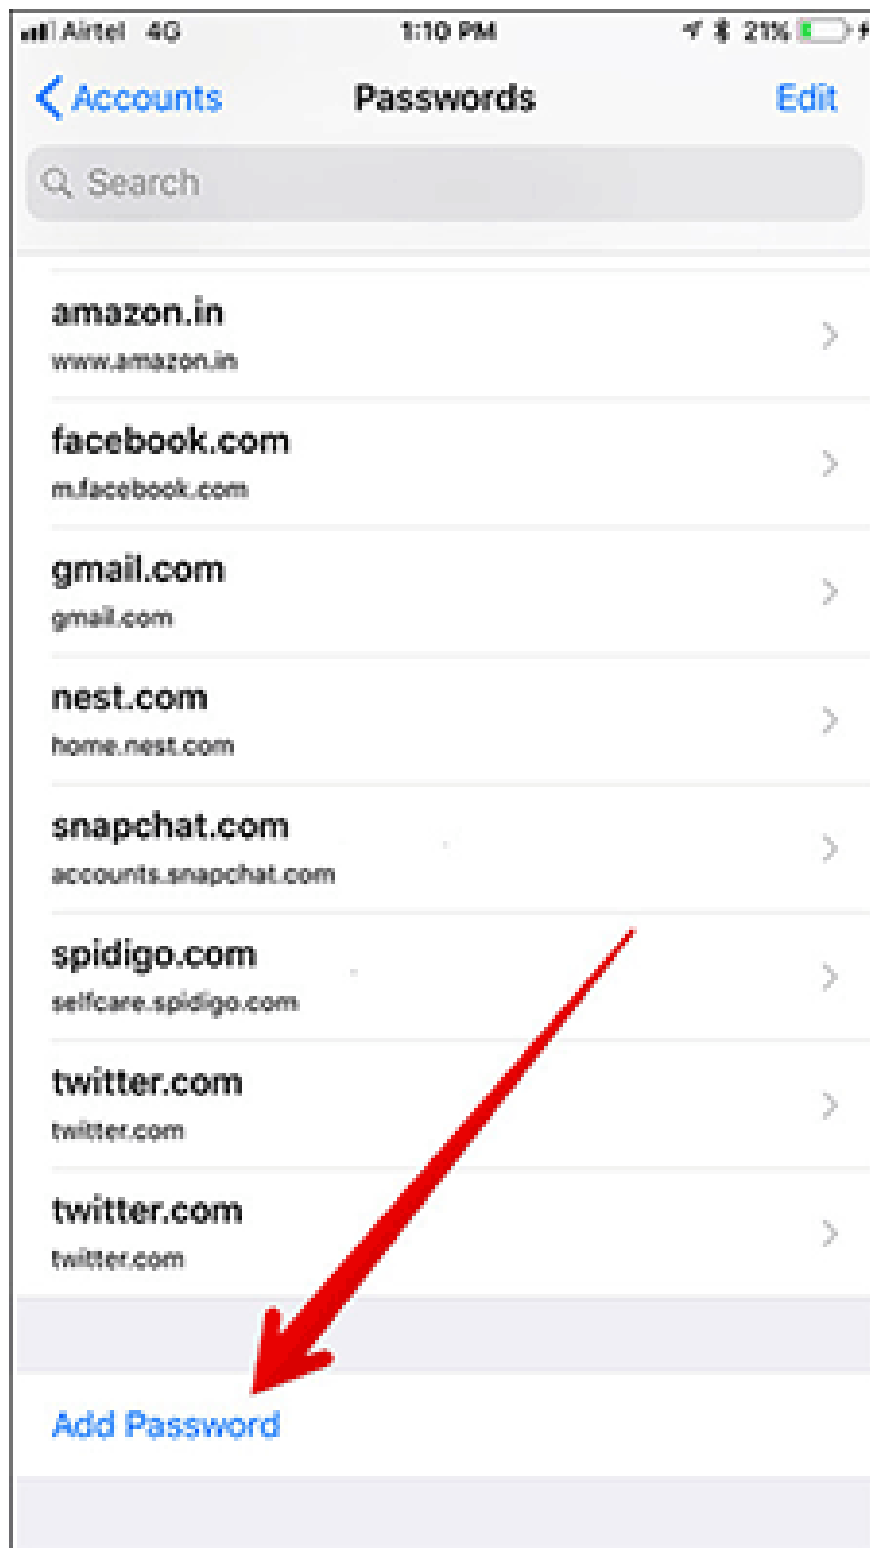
Airtel 4G 1:10 PM 21%

Accounts Passwords Edit

Search

amazon.in
www.amazon.in

facebook.com
m.facebook.com

gmail.com
gmail.com

nest.com
home.nest.com

snapchat.com
accounts.snapchat.com

spidigo.com
selfcare.spidigo.com

twitter.com
twitter.com

twitter.com
twitter.com

Add Password